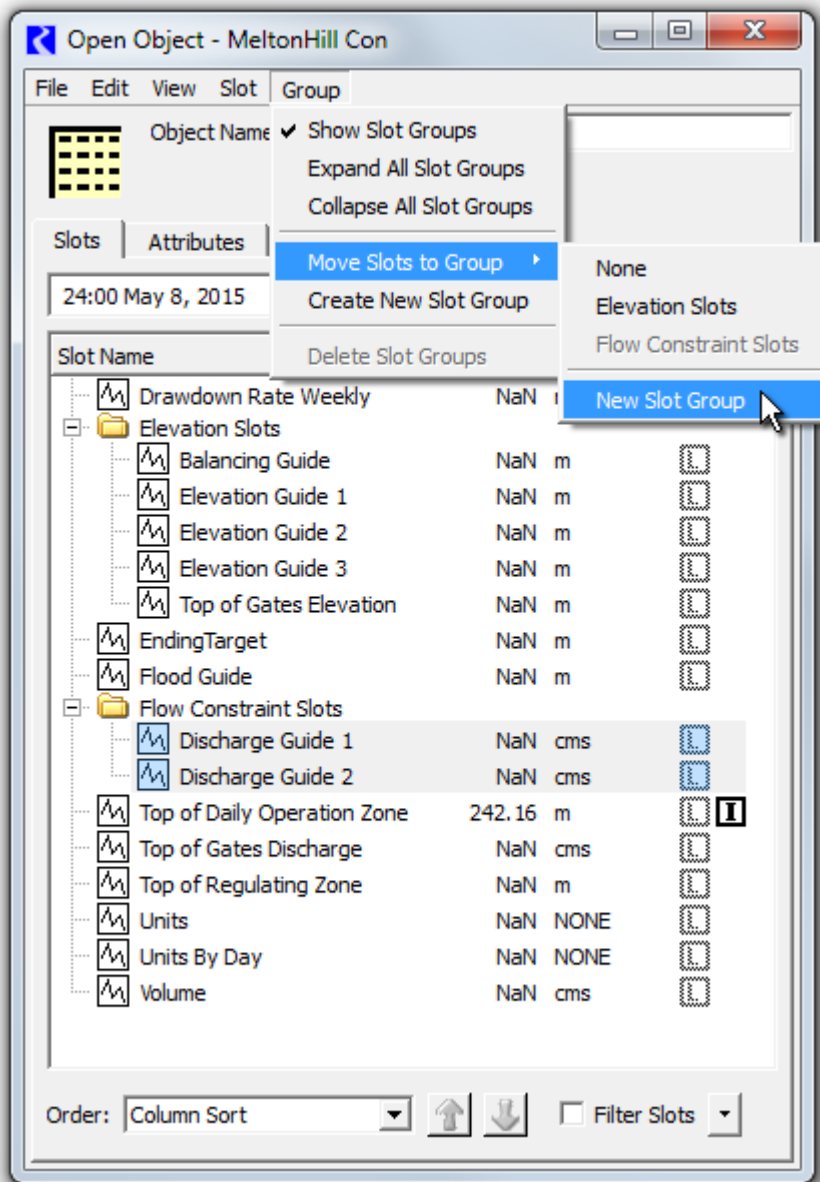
Open Object - MeltonHill Con

File Edit View Slot Group

Object Name

Show Slot Groups
Expand All Slot Groups
Collapse All Slot Groups
Move Slots to Group
Create New Slot Group
Delete Slot Groups

None
Elevation Slots
Flow Constraint Slots
New Slot Group

Slots Attributes

24:00 May 8, 2015

Slot Name

| | | |
|---|---|---|
| Drawdown Rate Weekly | NaN | m |
| Elevation Slots | | |
| Balancing Guide | NaN | m |
| Elevation Guide 1 | NaN | m |
| Elevation Guide 2 | NaN | m |
| Elevation Guide 3 | NaN | m |
| Top of Gates Elevation | NaN | m |
| EndingTarget | NaN | m |
| Flood Guide | NaN | m |
| Flow Constraint Slots | | |
| Discharge Guide 1 | NaN | cms |
| Discharge Guide 2 | NaN | cms |
| Top of Daily Operation Zone | 242.16 | m |
| Top of Gates Discharge | NaN | cms |
| Top of Regulating Zone | NaN | m |
| Units | NaN | NONE |
| Units By Day | NaN | NONE |
| Volume | NaN | cms |

I

Order: Column Sort

Filter Slots